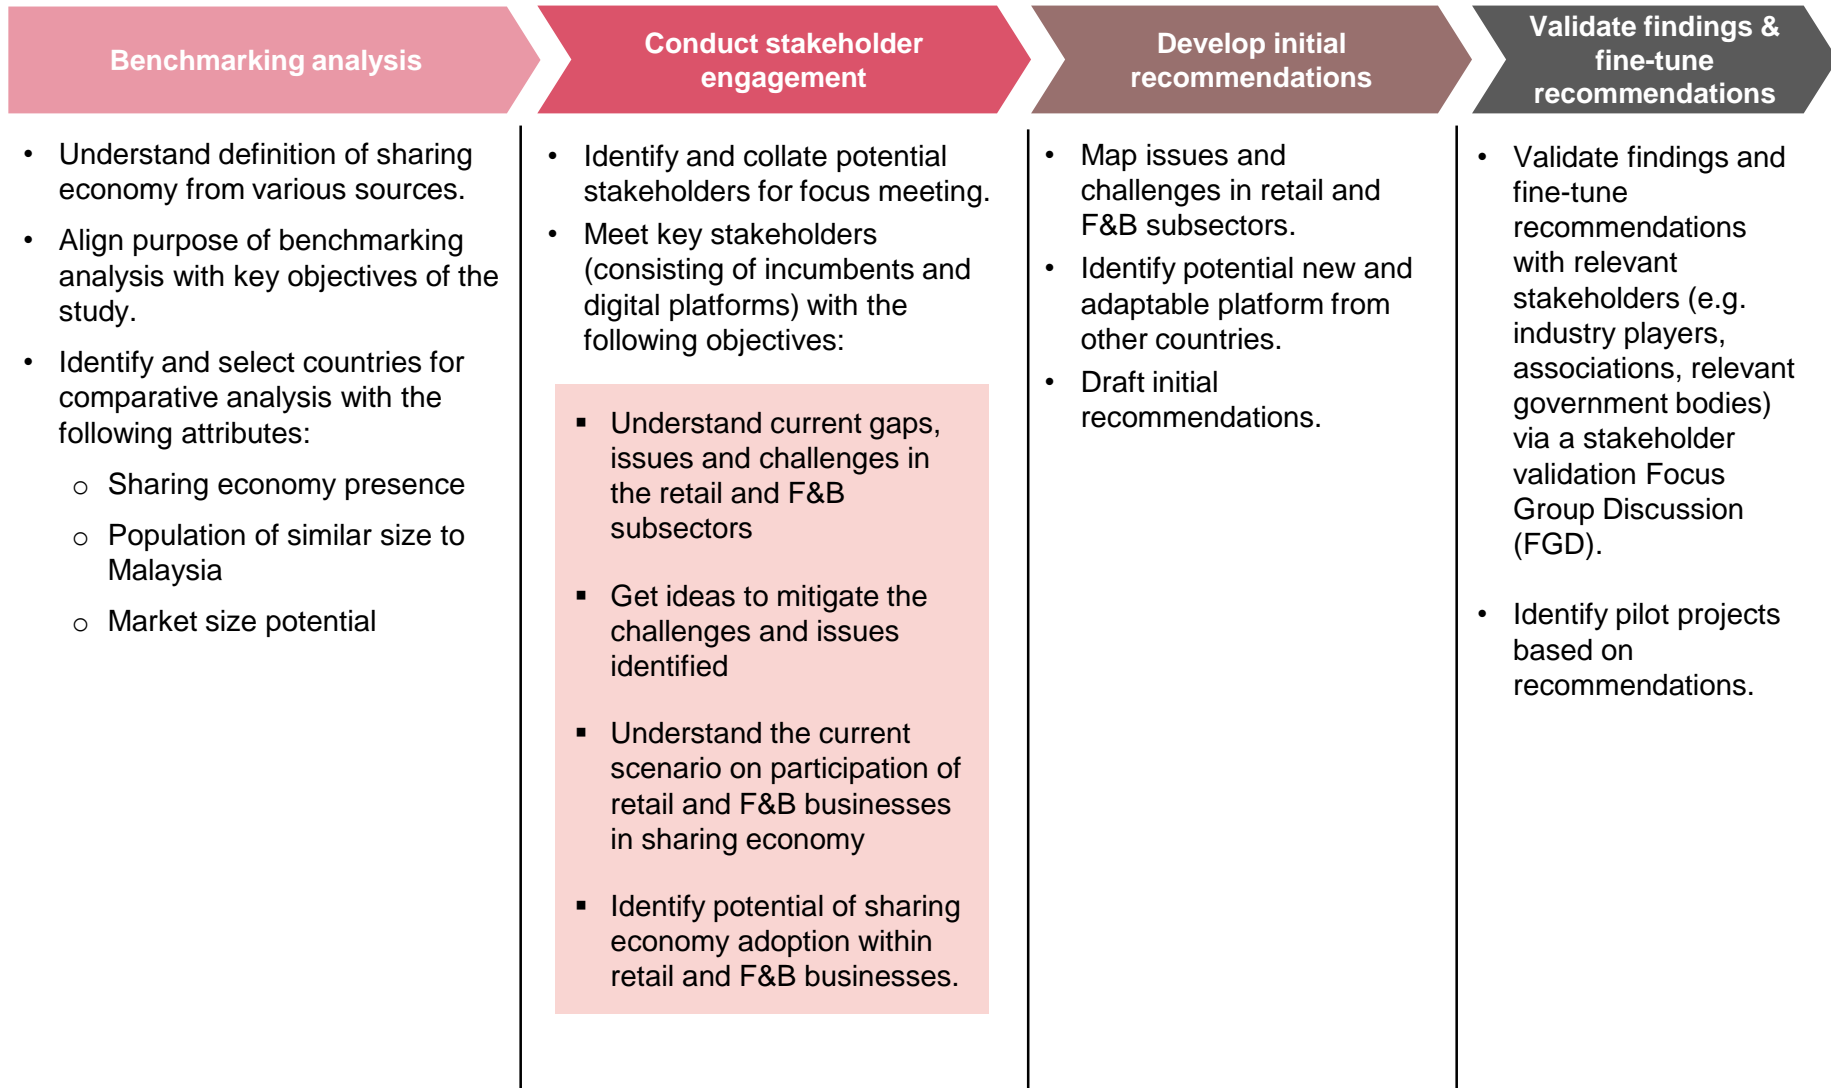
Benchmarking analysis

• Understand definition of sharing economy from various sources.
• Align purpose of benchmarking analysis with key objectives of the study.
• Identify and select countries for comparative analysis with the following attributes:
  ○ Sharing economy presence
  ○ Population of similar size to Malaysia
  ○ Market size potential

Conduct stakeholder engagement

• Identify and collate potential stakeholders for focus meeting.
• Meet key stakeholders (consisting of incumbents and digital platforms) with the following objectives:

▪ Understand current gaps, issues and challenges in the retail and F&B subsectors
▪ Get ideas to mitigate the challenges and issues identified
▪ Understand the current scenario on participation of retail and F&B businesses in sharing economy
▪ Identify potential of sharing economy adoption within retail and F&B businesses.

Develop initial recommendations

• Map issues and challenges in retail and F&B subsectors.
• Identify potential new and adaptable platform from other countries.
• Draft initial recommendations.

Validate findings & fine-tune recommendations

• Validate findings and fine-tune recommendations with relevant stakeholders (e.g. industry players, associations, relevant government bodies) via a stakeholder validation Focus Group Discussion (FGD).
• Identify pilot projects based on recommendations.